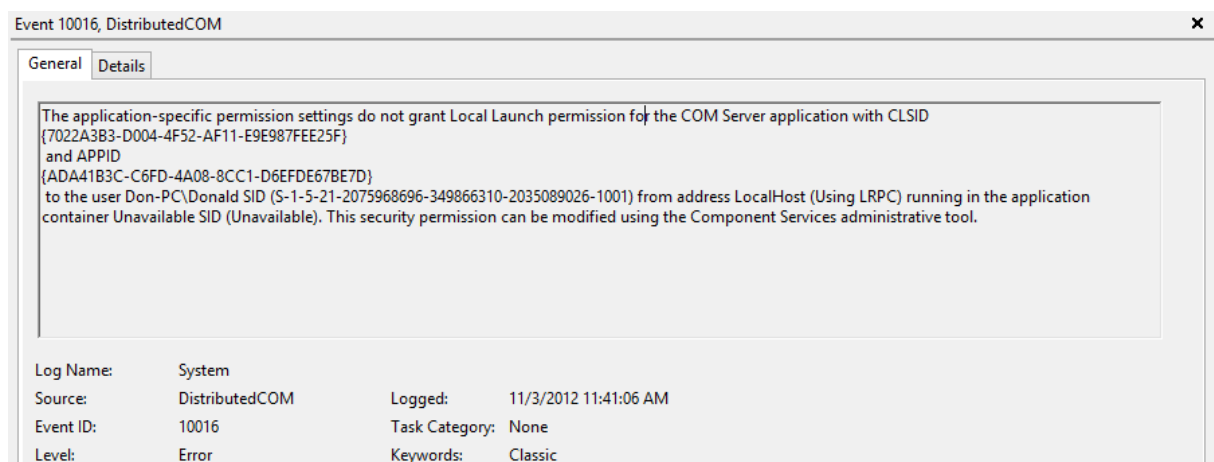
Event 10016, DistributedCOM

×

General Details

The application-specific permission settings do not grant Local Launch permission for the COM Server application with CLSID
{7022A3B3-D004-4F52-AF11-E9E987FEE25F}
and APPID
{ADA41B3C-C6FD-4A08-8CC1-D6EFDE67BE7D}
to the user Don-PC\Donald SID (S-1-5-21-2075968696-349866310-2035089026-1001) from address LocalHost (Using LRPC) running in the application container Unavailable SID (Unavailable). This security permission can be modified using the Component Services administrative tool.

| | | | |
|---|---|---|---|
| Log Name: | System | | |
| Source: | DistributedCOM | Logged: | 11/3/2012 11:41:06 AM |
| Event ID: | 10016 | Task Category: | None |
| Level: | Error | Keywords: | Classic |